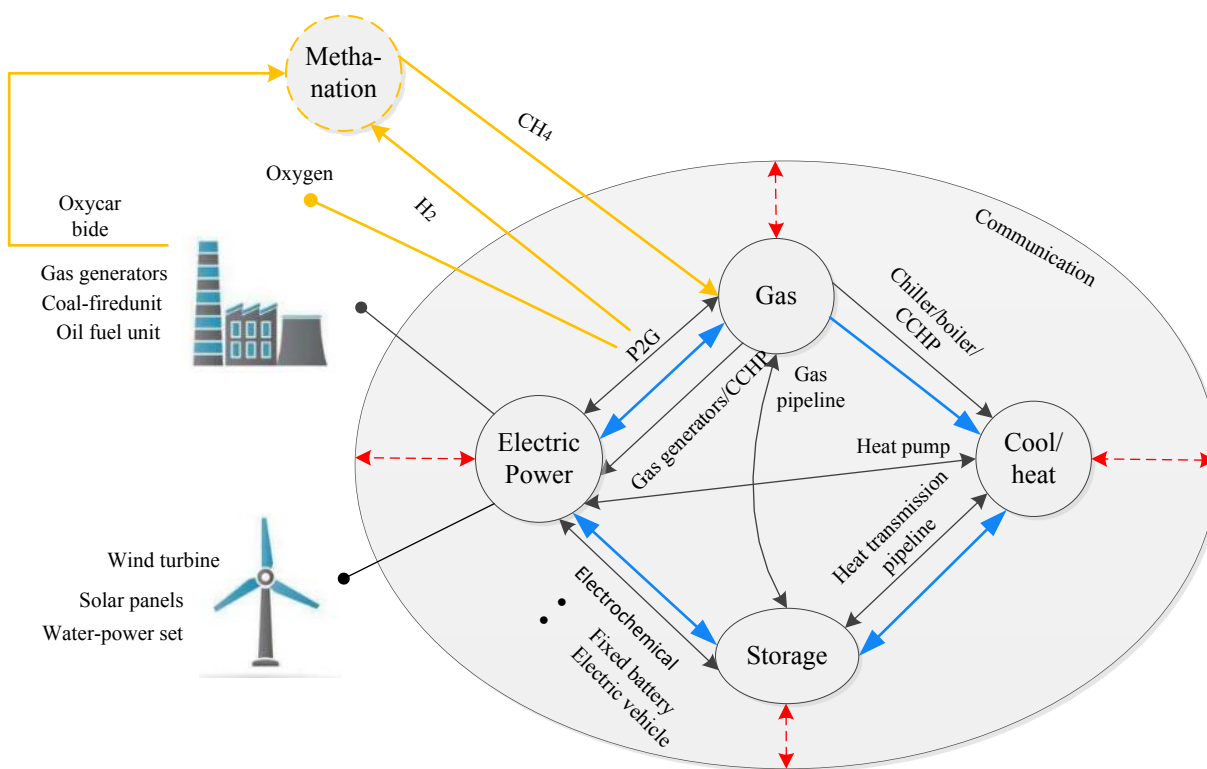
Metha-
nation

$CH_4$

Oxygen

$H_2$

Oxycar
bide

Communication

Gas generators
Coal-firedunit
Oil fuel unit

Gas

Chiller/boiler/
CCHP

P2G

Gas generators/CCHP

Gas
pipeline

Electric
Power

Heat pump

Cool/
heat

Heat transmission
pipeline

Wind turbine
Solar panels
Water-power set

Electrochemical
Fixed battery
Electric vehicle

Storage